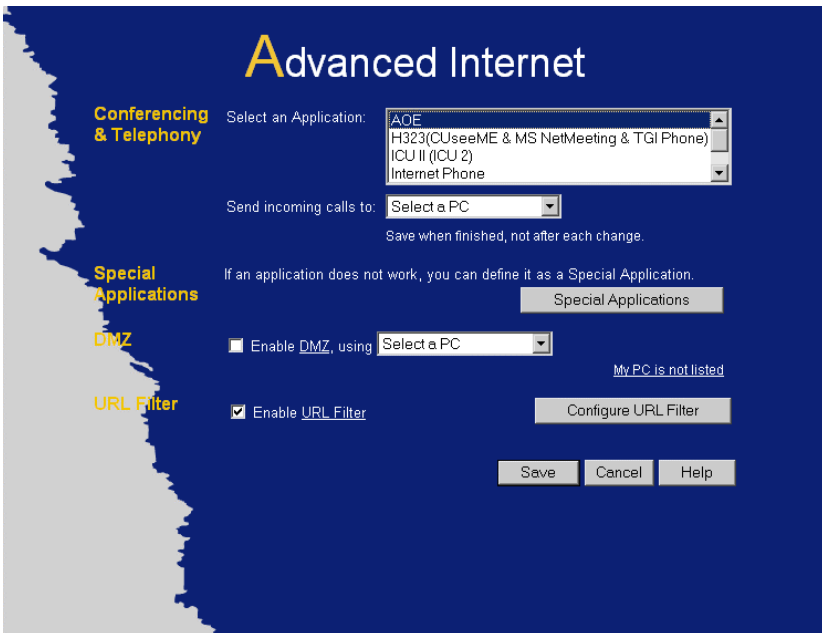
Advanced Internet

Conferencing & Telephony

Select an Application:

AOE
H323(CUseeME & MS NetMeeting & TGI Phone)
ICU II (ICU 2)
Internet Phone

Send incoming calls to: Select a PC

Save when finished, not after each change.

Special Applications

If an application does not work, you can define it as a Special Application.

Special Applications

DMZ

Enable DMZ, using Select a PC

My PC is not listed

URL Filter

Enable URL Filter

Configure URL Filter

Save Cancel Help